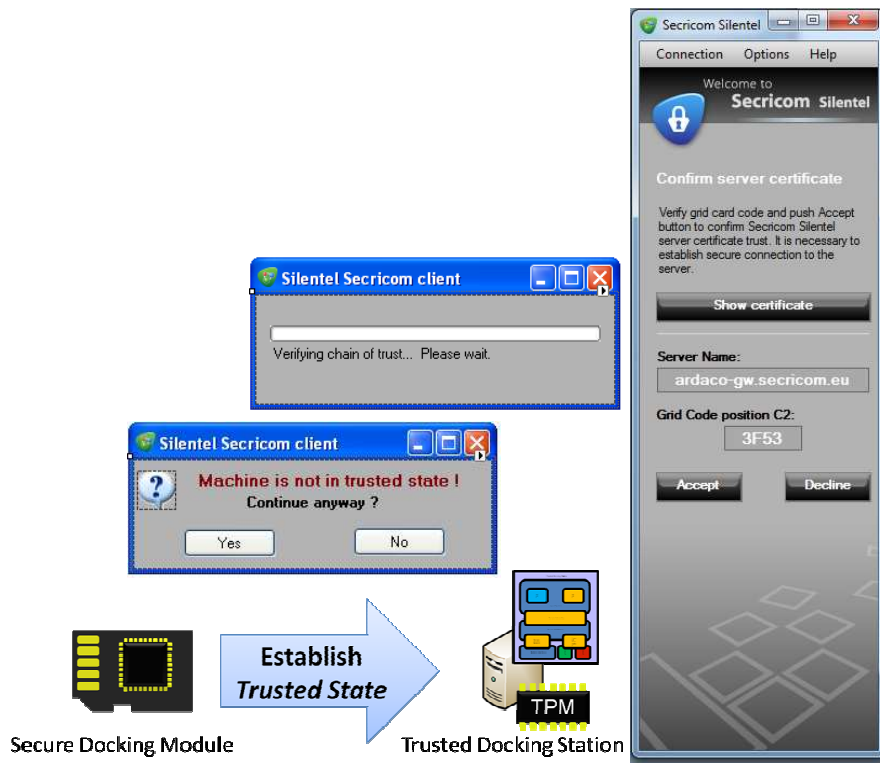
Secricom Silentel

Connection Options Help

Welcome to
Secricom Silentel

Confirm server certificate

Verify grid card code and push Accept button to confirm Secricom Silentel server certificate trust. It is necessary to establish secure connection to the server.

Show certificate

Server Name:

ardaco-gw.secricom.eu

Grid Code position C2:

3F53

Accept

Decline

Silentel Secricom client

Verifying chain of trust... Please wait.

Silentel Secricom client

Machine is not in trusted state !
Continue anyway ?

Yes

No

Establish
Trusted State

TPM

Secure Docking Module

Trusted Docking Station